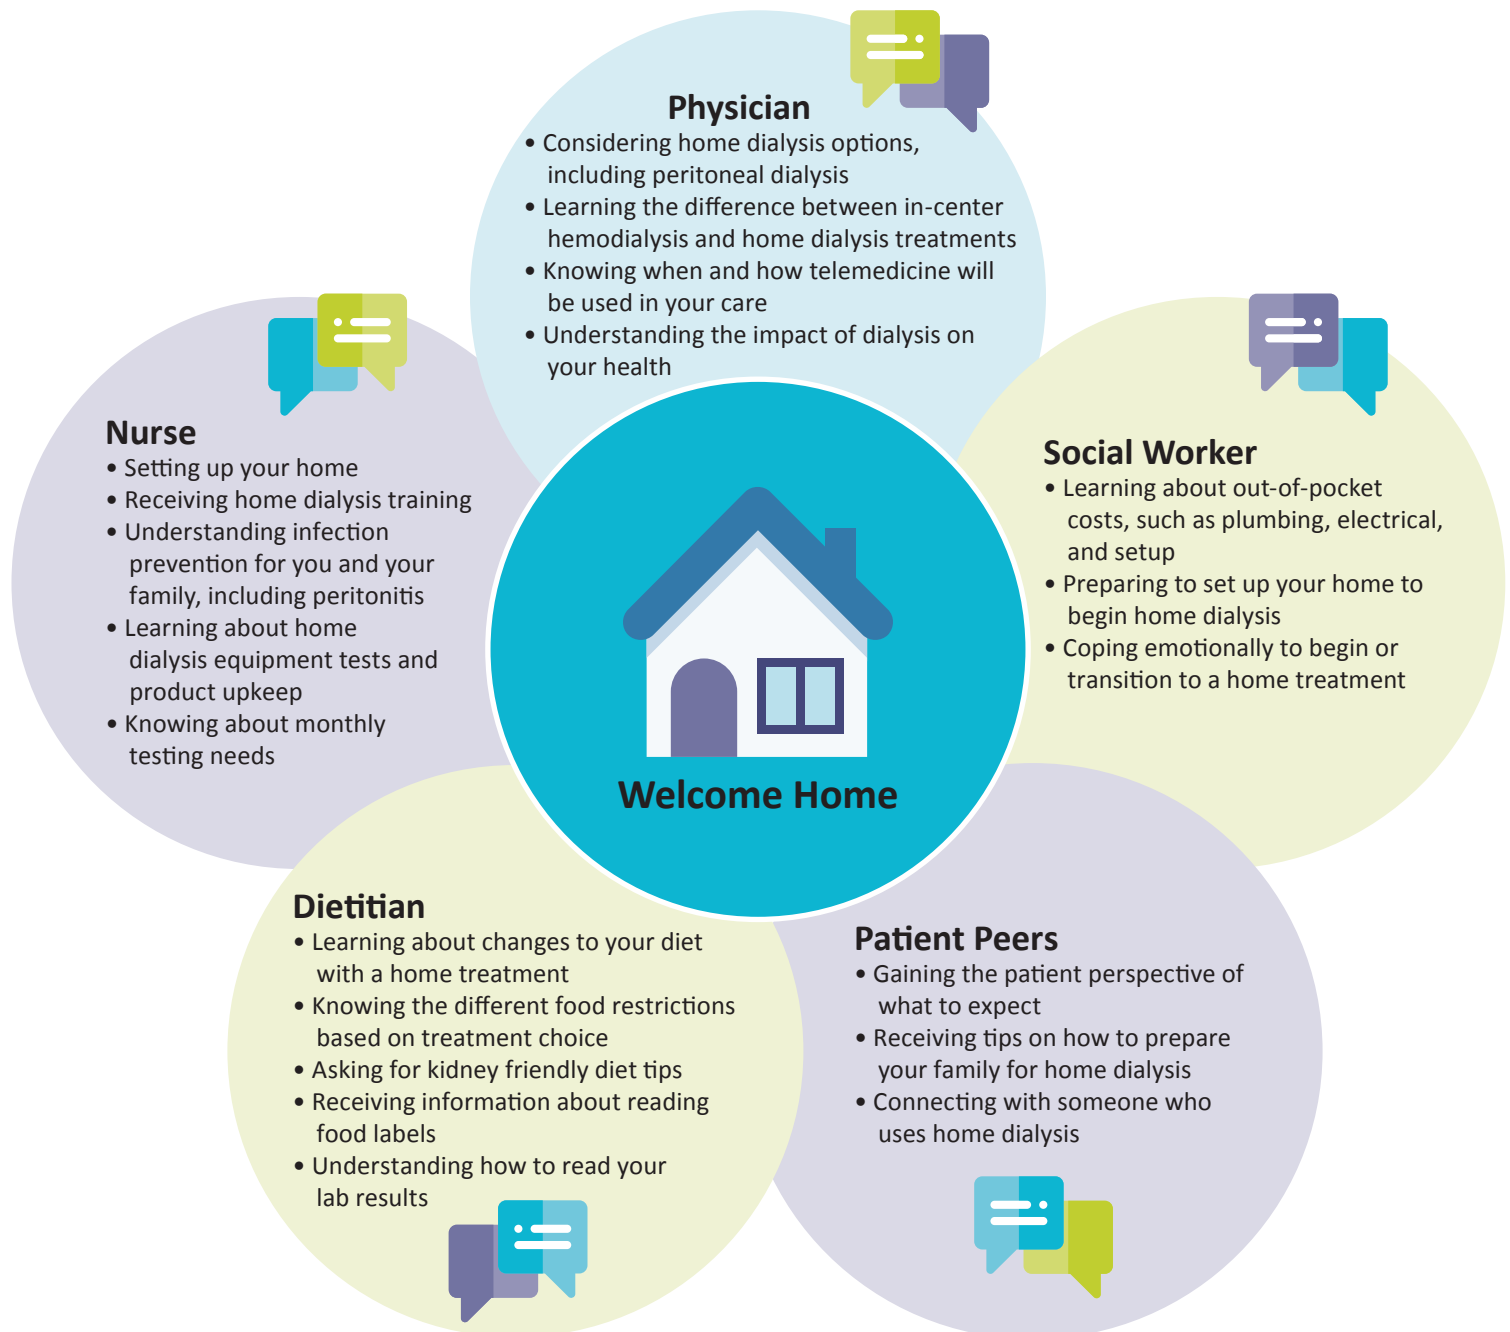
Physician
• Considering home dialysis options, including peritoneal dialysis
• Learning the difference between in-center hemodialysis and home dialysis treatments
• Knowing when and how telemedicine will be used in your care
• Understanding the impact of dialysis on your health

Nurse
• Setting up your home
• Receiving home dialysis training
• Understanding infection prevention for you and your family, including peritonitis
• Learning about home dialysis equipment tests and product upkeep
• Knowing about monthly testing needs

Social Worker
• Learning about out-of-pocket costs, such as plumbing, electrical, and setup
• Preparing to set up your home to begin home dialysis
• Coping emotionally to begin or transition to a home treatment

Welcome Home

Dietitian
• Learning about changes to your diet with a home treatment
• Knowing the different food restrictions based on treatment choice
• Asking for kidney friendly diet tips
• Receiving information about reading food labels
• Understanding how to read your lab results

Patient Peers
• Gaining the patient perspective of what to expect
• Receiving tips on how to prepare your family for home dialysis
• Connecting with someone who uses home dialysis